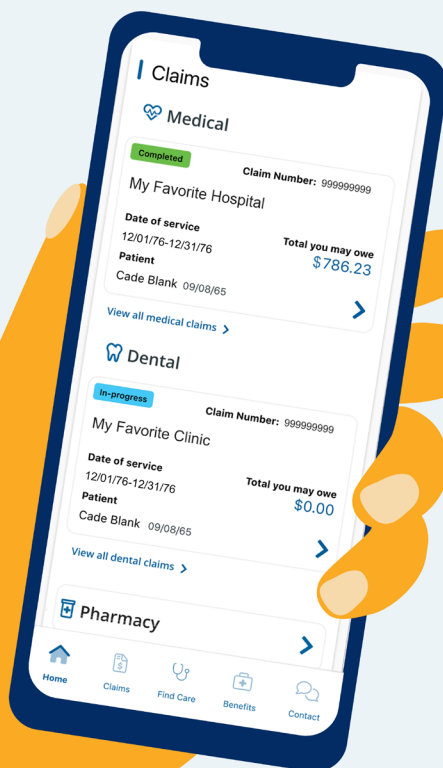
Claims

Medical

Completed

Claim Number: 999999999

My Favorite Hospital

Date of service
12/01/76-12/31/76

Total you may owe
$786.23

Patient
Cade Blank 09/08/65

View all medical claims

Dental

In-progress

Claim Number: 999999999

My Favorite Clinic

Date of service
12/01/76-12/31/76

Total you may owe
$0.00

Patient
Cade Blank 09/08/65

View all dental claims

Pharmacy

Home
Claims
Find Care
Benefits
Contact